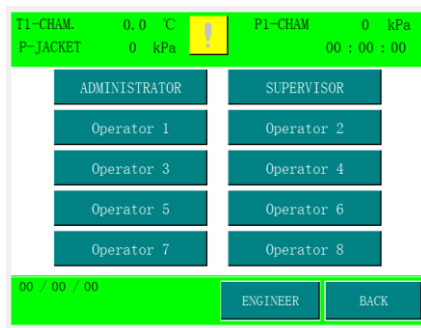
T1-CHAM. 0.0 ℃
P-JACKET 0 kPa
!
P1-CHAM 0 kPa
00 : 00 : 00

ADMINISTRATOR
SUPERVISOR
Operator 1
Operator 2
Operator 3
Operator 4
Operator 5
Operator 6
Operator 7
Operator 8

00 / 00 / 00
ENGINEER
BACK